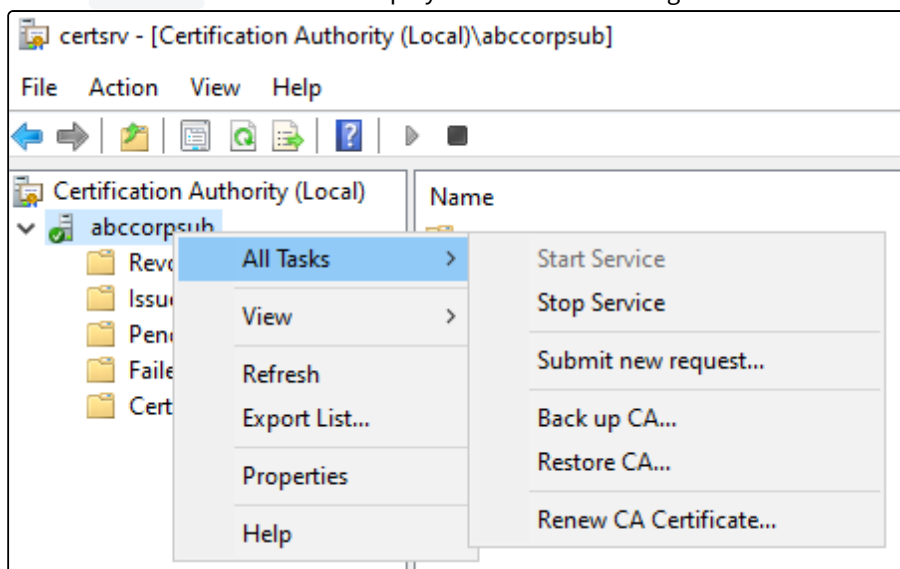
certsrv - [Certification Authority (Local)\abccorpsub]

File Action View Help

Certification Authority (Local)
abccorpsub
Revo
Issu
Pen
Faile
Cert

Name

All Tasks
View
Refresh
Export List...
Properties
Help

Start Service
Stop Service
Submit new request...
Back up CA...
Restore CA...
Renew CA Certificate...